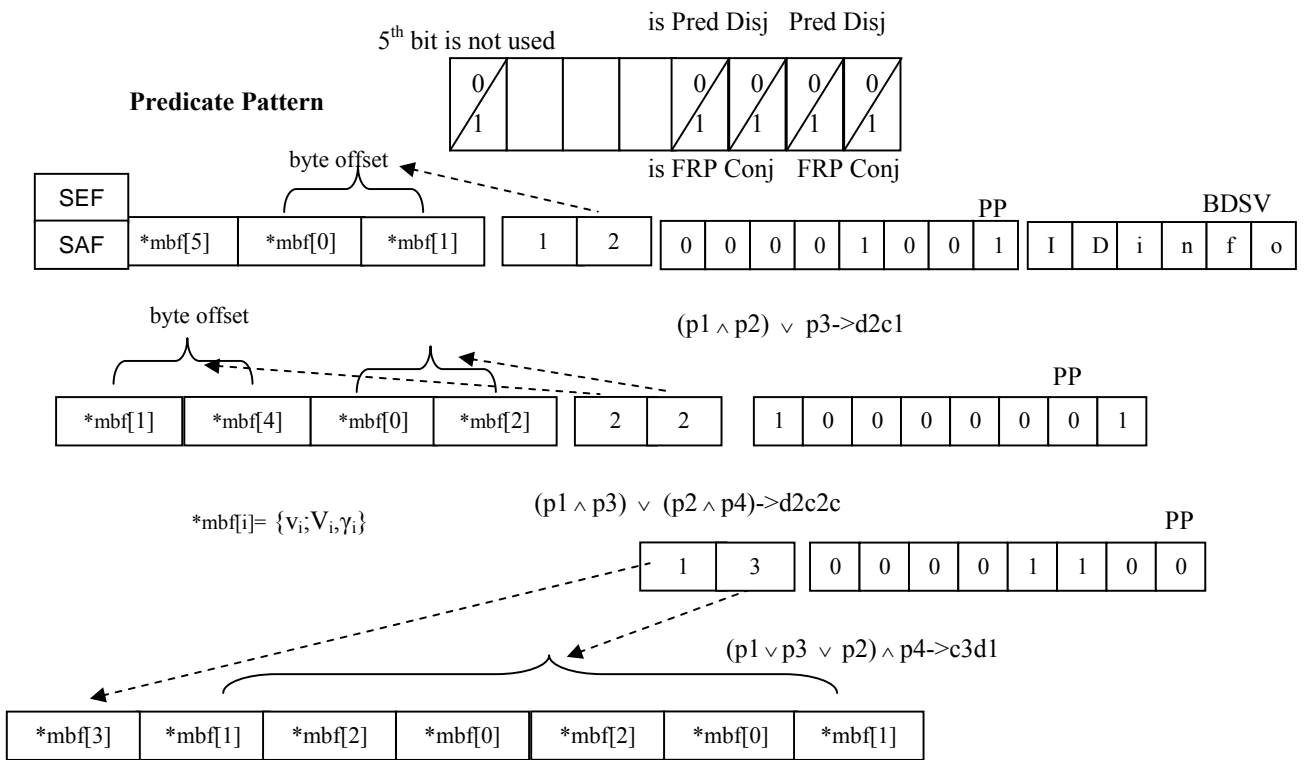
5$^{th}$ bit is not used

is Pred Disj Pred Disj

Predicate Pattern

0/1 0/1 0/1 0/1 0/1

is FRP Conj FRP Conj

byte offset

SEF

SAF

| *mbf[5] | *mbf[0] | *mbf[1] |
|---|---|---|

| 1 | 2 |
|---|---|

PP

| 0 | 0 | 0 | 0 | 1 | 0 | 0 | 1 |
|---|---|---|---|---|---|---|---|

BDSV

| I | D | i | n | f | o |
|---|---|---|---|---|---|

byte offset

$(p1 \wedge p2) \vee p3$->d2c1

PP

| *mbf[1] | *mbf[4] | *mbf[0] | *mbf[2] |
|---|---|---|---|

| 2 | 2 |
|---|---|

| 1 | 0 | 0 | 0 | 0 | 0 | 0 | 1 |
|---|---|---|---|---|---|---|---|

$(p1 \wedge p3) \vee (p2 \wedge p4)$->d2c2c

*mbf[i]= $\{v_i;V_i,\gamma_i\}$

PP

| 1 | 3 |
|---|---|

| 0 | 0 | 0 | 0 | 1 | 1 | 0 | 0 |
|---|---|---|---|---|---|---|---|

$(p1 \vee p3 \vee p2) \wedge p4$->c3d1

| *mbf[3] | *mbf[1] | *mbf[2] | *mbf[0] | *mbf[2] | *mbf[0] | *mbf[1] |
|---|---|---|---|---|---|---|